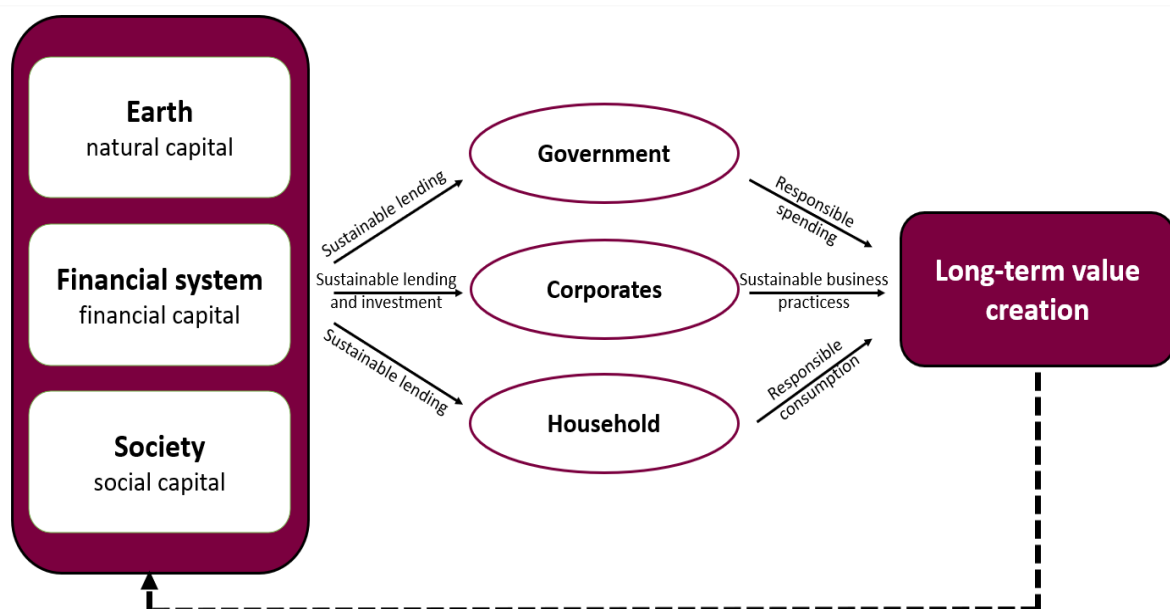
Earth
natural capital

Financial system
financial capital

Society
social capital

Sustainable lending

Sustainable lending and investment

Sustainable lending

Government

Corporates

Household

Responsible spending

Sustainable business practicess

Responsible consumption

Long-term value creation